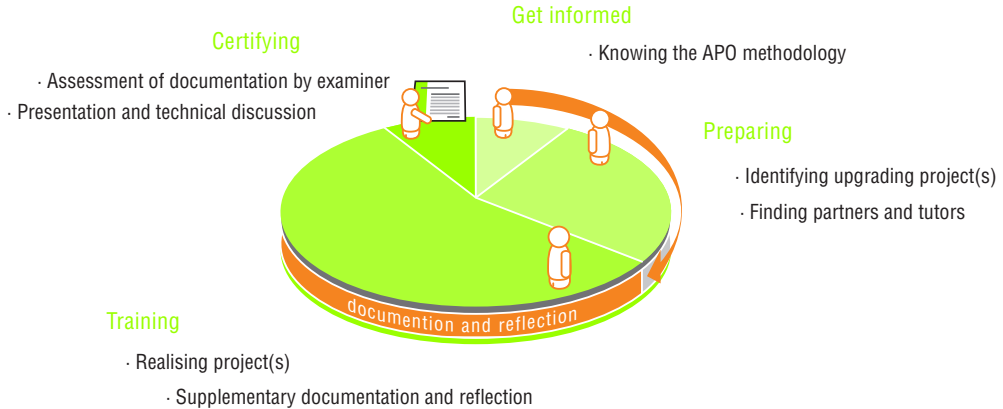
Get informed

· Knowing the APO methodology

Certifying

· Assessment of documentation by examiner

· Presentation and technical discussion

Preparing

· Identifying upgrading project(s)

· Finding partners and tutors

documention and reflection

Training

· Realising project(s)

· Supplementary documentation and reflection